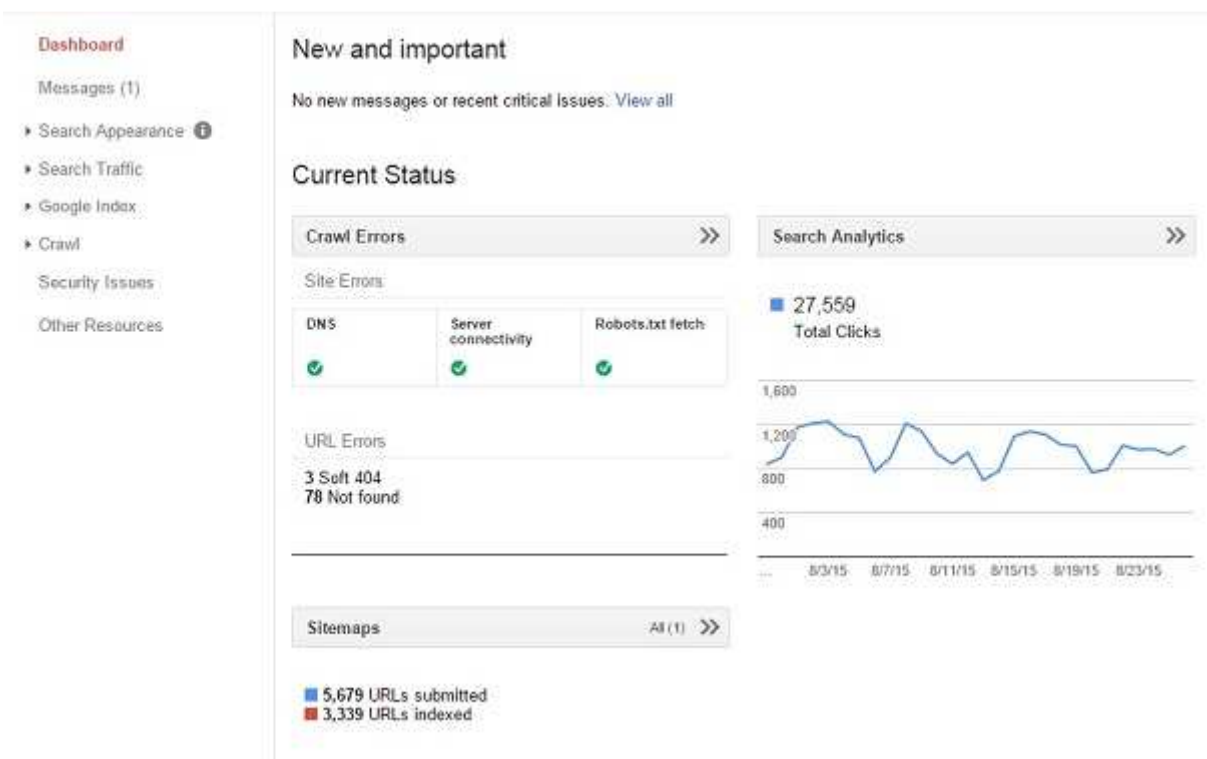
Dashboard

Messages (1)

Search Appearance

Search Traffic

Google Index

Crawl

Security Issues

Other Resources

New and important

No new messages or recent critical issues. View all

Current Status

Crawl Errors

Site Errors

| DNS | Server connectivity | Robots.txt fetch |
|---|---|---|

URL Errors

3 Soft 404
78 Not found

Search Analytics

27,559
Total Clicks

1,600
1,200
800
400

... 8/3/15 8/7/15 8/11/15 8/15/15 8/19/15 8/23/15

Sitemaps

All (1)

5,679 URLs submitted
3,339 URLs indexed